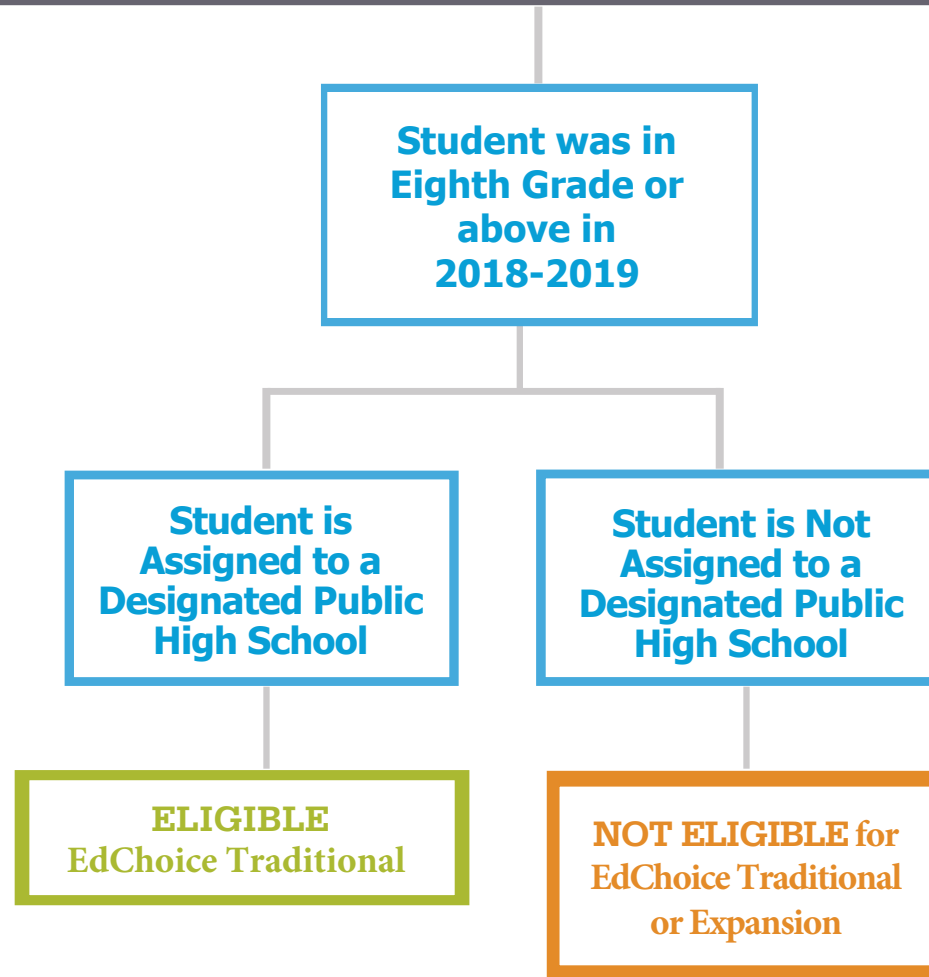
Student was in Eighth Grade or above in 2018-2019

Student is Assigned to a Designated Public High School

Student is Not Assigned to a Designated Public High School

ELIGIBLE
EdChoice Traditional

NOT ELIGIBLE for EdChoice Traditional or Expansion